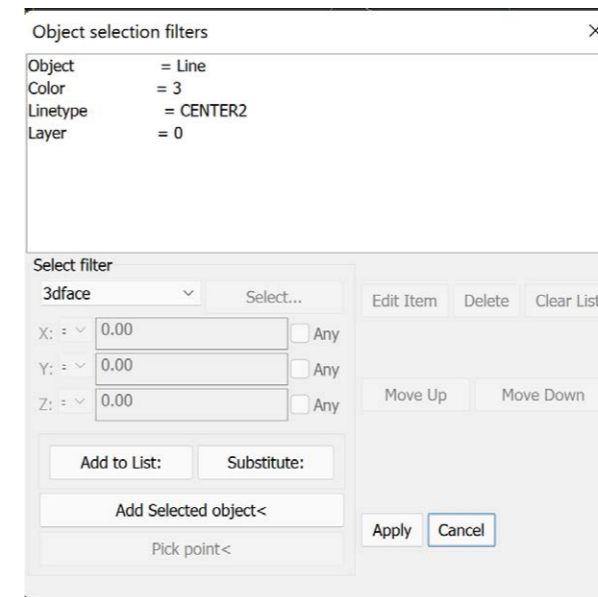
Object selection filters

×

Object = Line
Color = 3
Linetype = CENTER2
Layer = 0

Select filter

3dface

Select...

Edit Item

Delete

Clear List

X: =

0.00

Any

Y: =

0.00

Any

Z: =

0.00

Any

Move Up

Move Down

Add to List:

Substitute:

Add Selected object<

Apply

Cancel

Pick point<